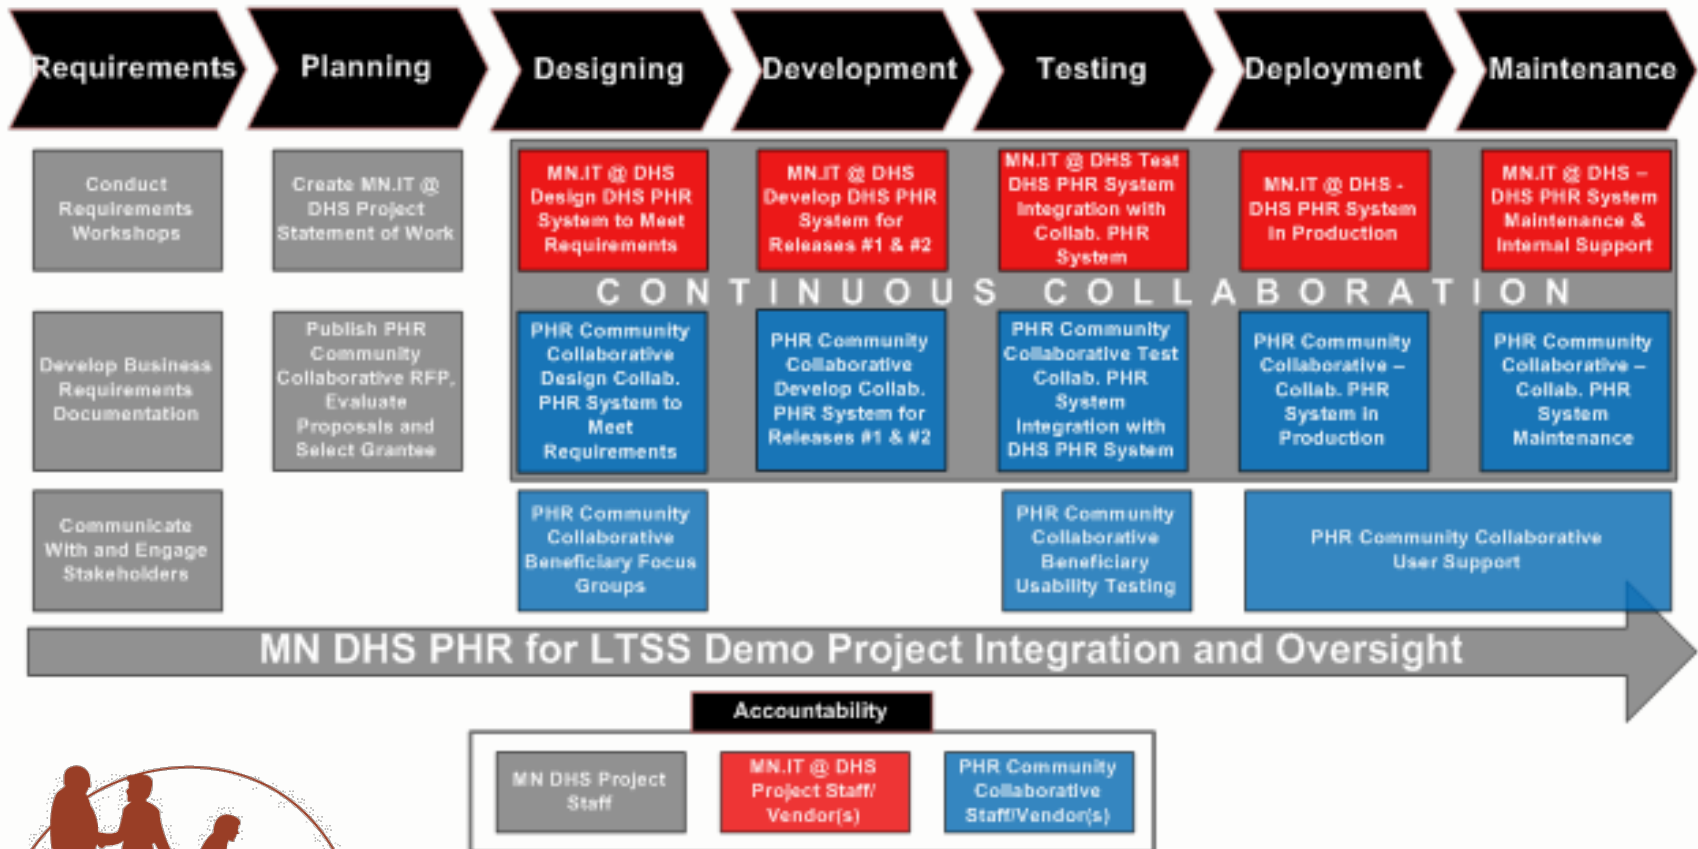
Requirements
Planning
Designing
Development
Testing
Deployment
Maintenance

Conduct Requirements Workshops

Create MN.IT @ DHS Project Statement of Work

MN.IT @ DHS Design DHS PHR System to Meet Requirements

MN.IT @ DHS Develop DHS PHR System for Releases #1 & #2

MN.IT @ DHS Test DHS PHR System Integration with Collab. PHR System

MN.IT @ DHS - DHS PHR System in Production

MN.IT @ DHS – DHS PHR System Maintenance & Internal Support

CONTINUOUS COLLABORATION

Develop Business Requirements Documentation

Publish PHR Community Collaborative RFP, Evaluate Proposals and Select Grantee

PHR Community Collaborative Design Collab. PHR System to Meet Requirements

PHR Community Collaborative Develop Collab. PHR System for Releases #1 & #2

PHR Community Collaborative Test Collab. PHR System Integration with DHS PHR System

PHR Community Collaborative – Collab. PHR System in Production

PHR Community Collaborative – Collab. PHR System Maintenance

Communicate With and Engage Stakeholders

PHR Community Collaborative Beneficiary Focus Groups

PHR Community Collaborative Beneficiary Usability Testing

PHR Community Collaborative User Support

MN DHS PHR for LTSS Demo Project Integration and Oversight

Accountability

MN DHS Project Staff

MN.IT @ DHS Project Staff/ Vendor(s)

PHR Community Collaborative Staff/Vendor(s)